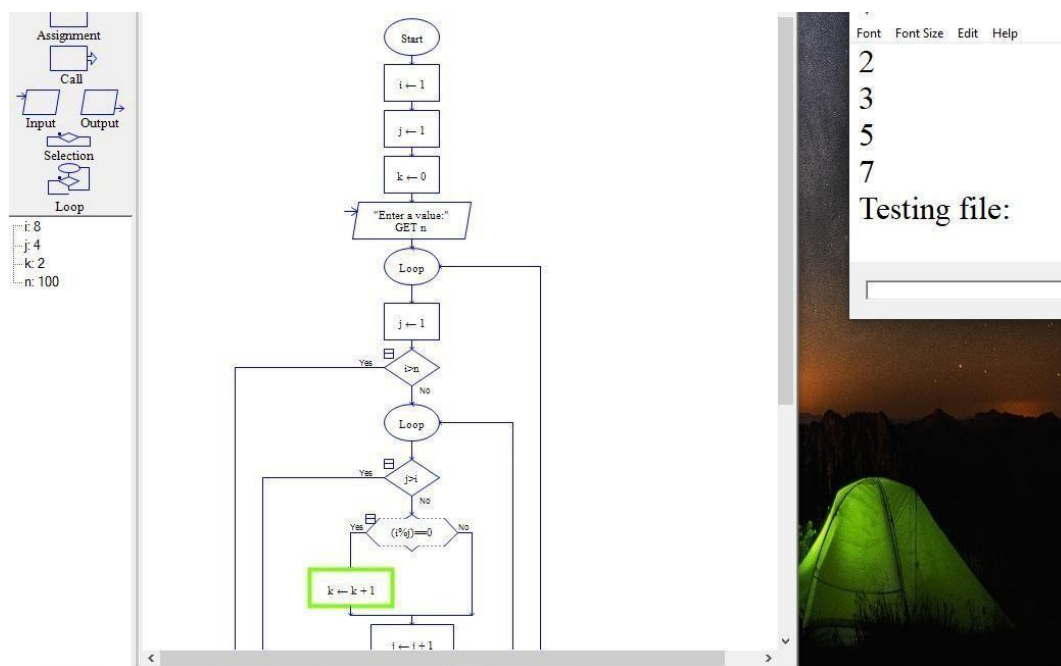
Assignment
Call
Input
Output
Selection
Loop
i: 8
j: 4
k: 2
n: 100

Start
$i \leftarrow 1$
$j \leftarrow 1$
$k \leftarrow 0$
"Enter a value:"
GET n
Loop
$j \leftarrow 1$
Yes
i>n
No
Loop
Yes
j>i
No
Yes
(i%j)==0
No
$k \leftarrow k + 1$
$j \leftarrow j + 1$

Font Font Size Edit Help
2
3
5
7
Testing file: